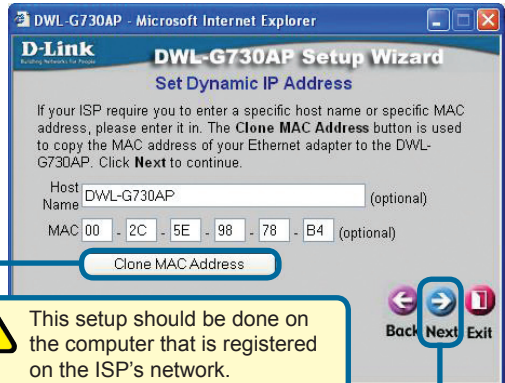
DWL-G730AP - Microsoft Internet Explorer

D-Link
Building Networks for People

DWL-G730AP Setup Wizard

Set Dynamic IP Address

If your ISP require you to enter a specific host name or specific MAC address, please enter it in. The Clone MAC Address button is used to copy the MAC address of your Ethernet adapter to the DWL-G730AP. Click Next to continue.

Host Name DWL-G730AP (optional)

MAC 00 - 2C - 5E - 98 - 78 - B4 (optional)

Clone MAC Address

Back Next Exit

This setup should be done on the computer that is registered on the ISP's network.